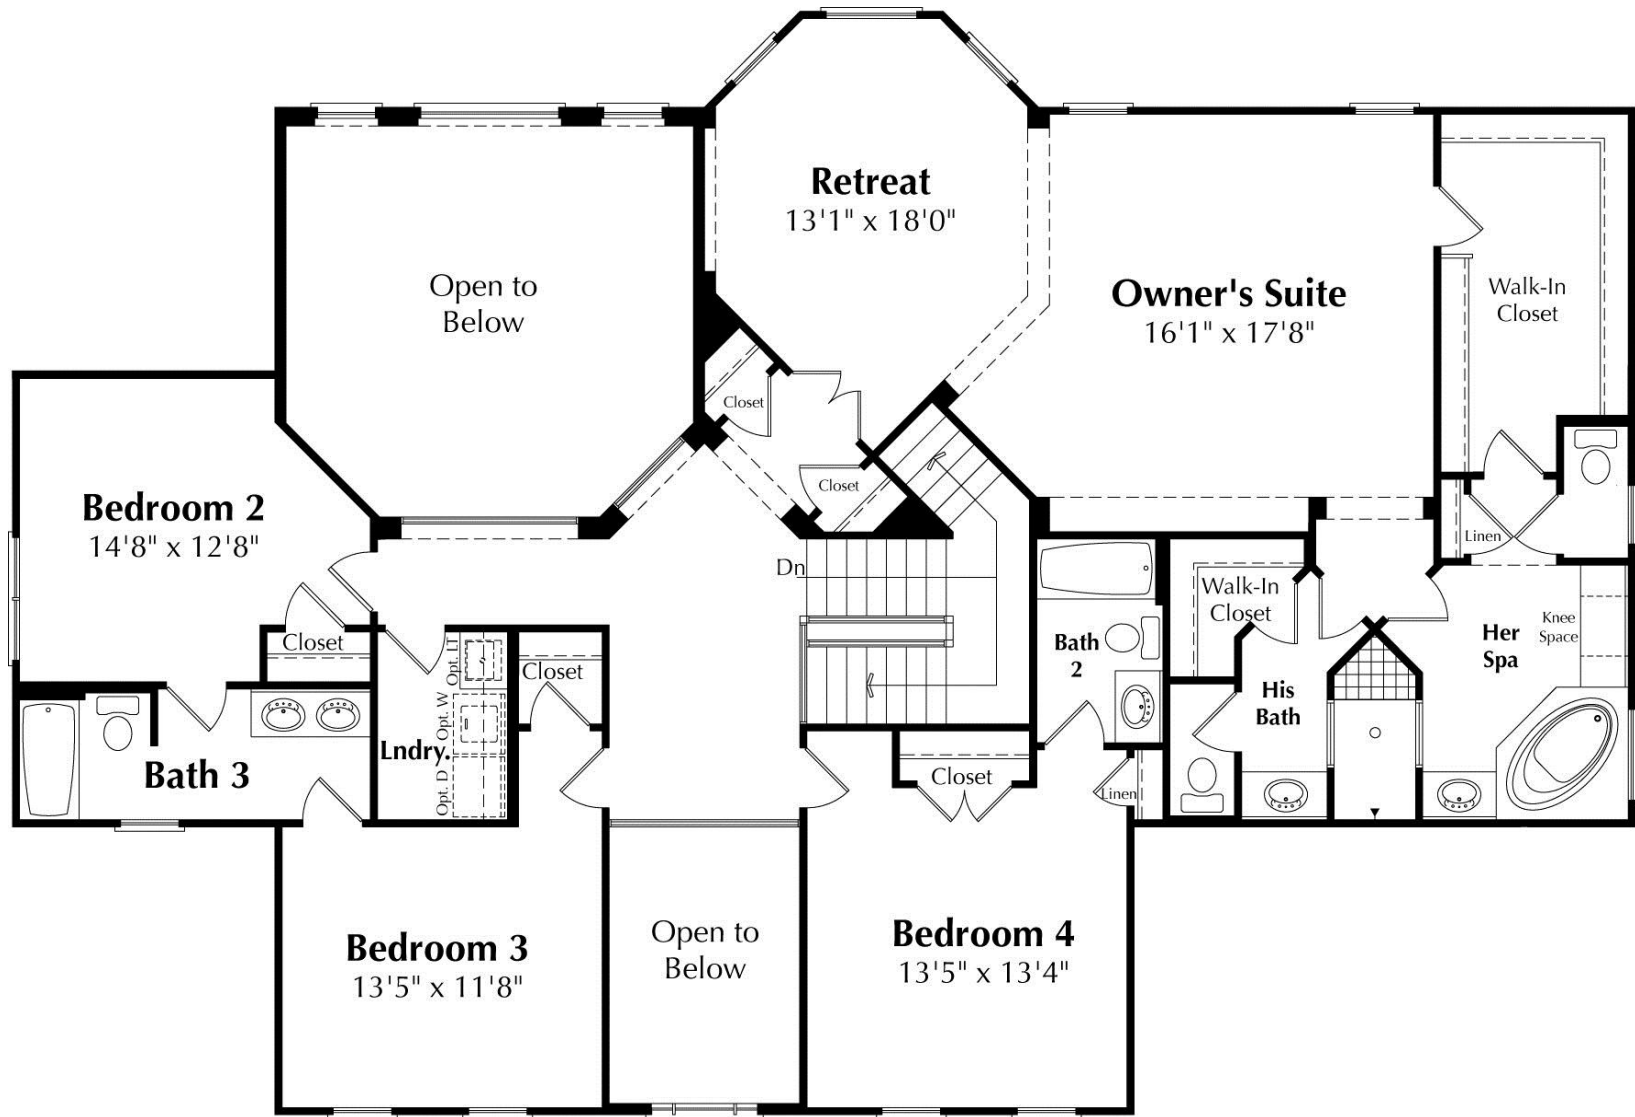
Retreat
13'1" x 18'0"

Open to
Below

Owner's Suite
16'1" x 17'8"

Walk-In
Closet

Closet

Closet

Bedroom 2
14'8" x 12'8"

Dn

Linen

Walk-In
Closet

Bath
2

Knee
Space

Her
Spa

Closet

Closet

Opt. LT

Opt. W

Opt. D

Lndry.

His
Bath

Bath 3

Closet

Linen

Bedroom 3
13'5" x 11'8"

Open to
Below

Bedroom 4
13'5" x 13'4"